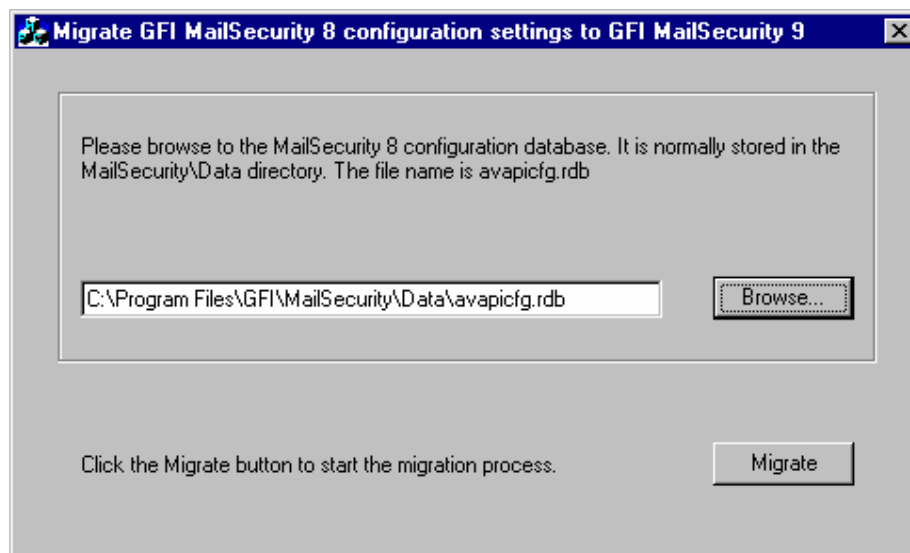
Migrate GFI MailSecurity 8 configuration settings to GFI MailSecurity 9

Please browse to the MailSecurity 8 configuration database. It is normally stored in the MailSecurity\Data directory. The file name is avapicfg.rdb

C:\Program Files\GFI\MailSecurity\Data\avapicfg.rdb

Browse...

Click the Migrate button to start the migration process.

Migrate